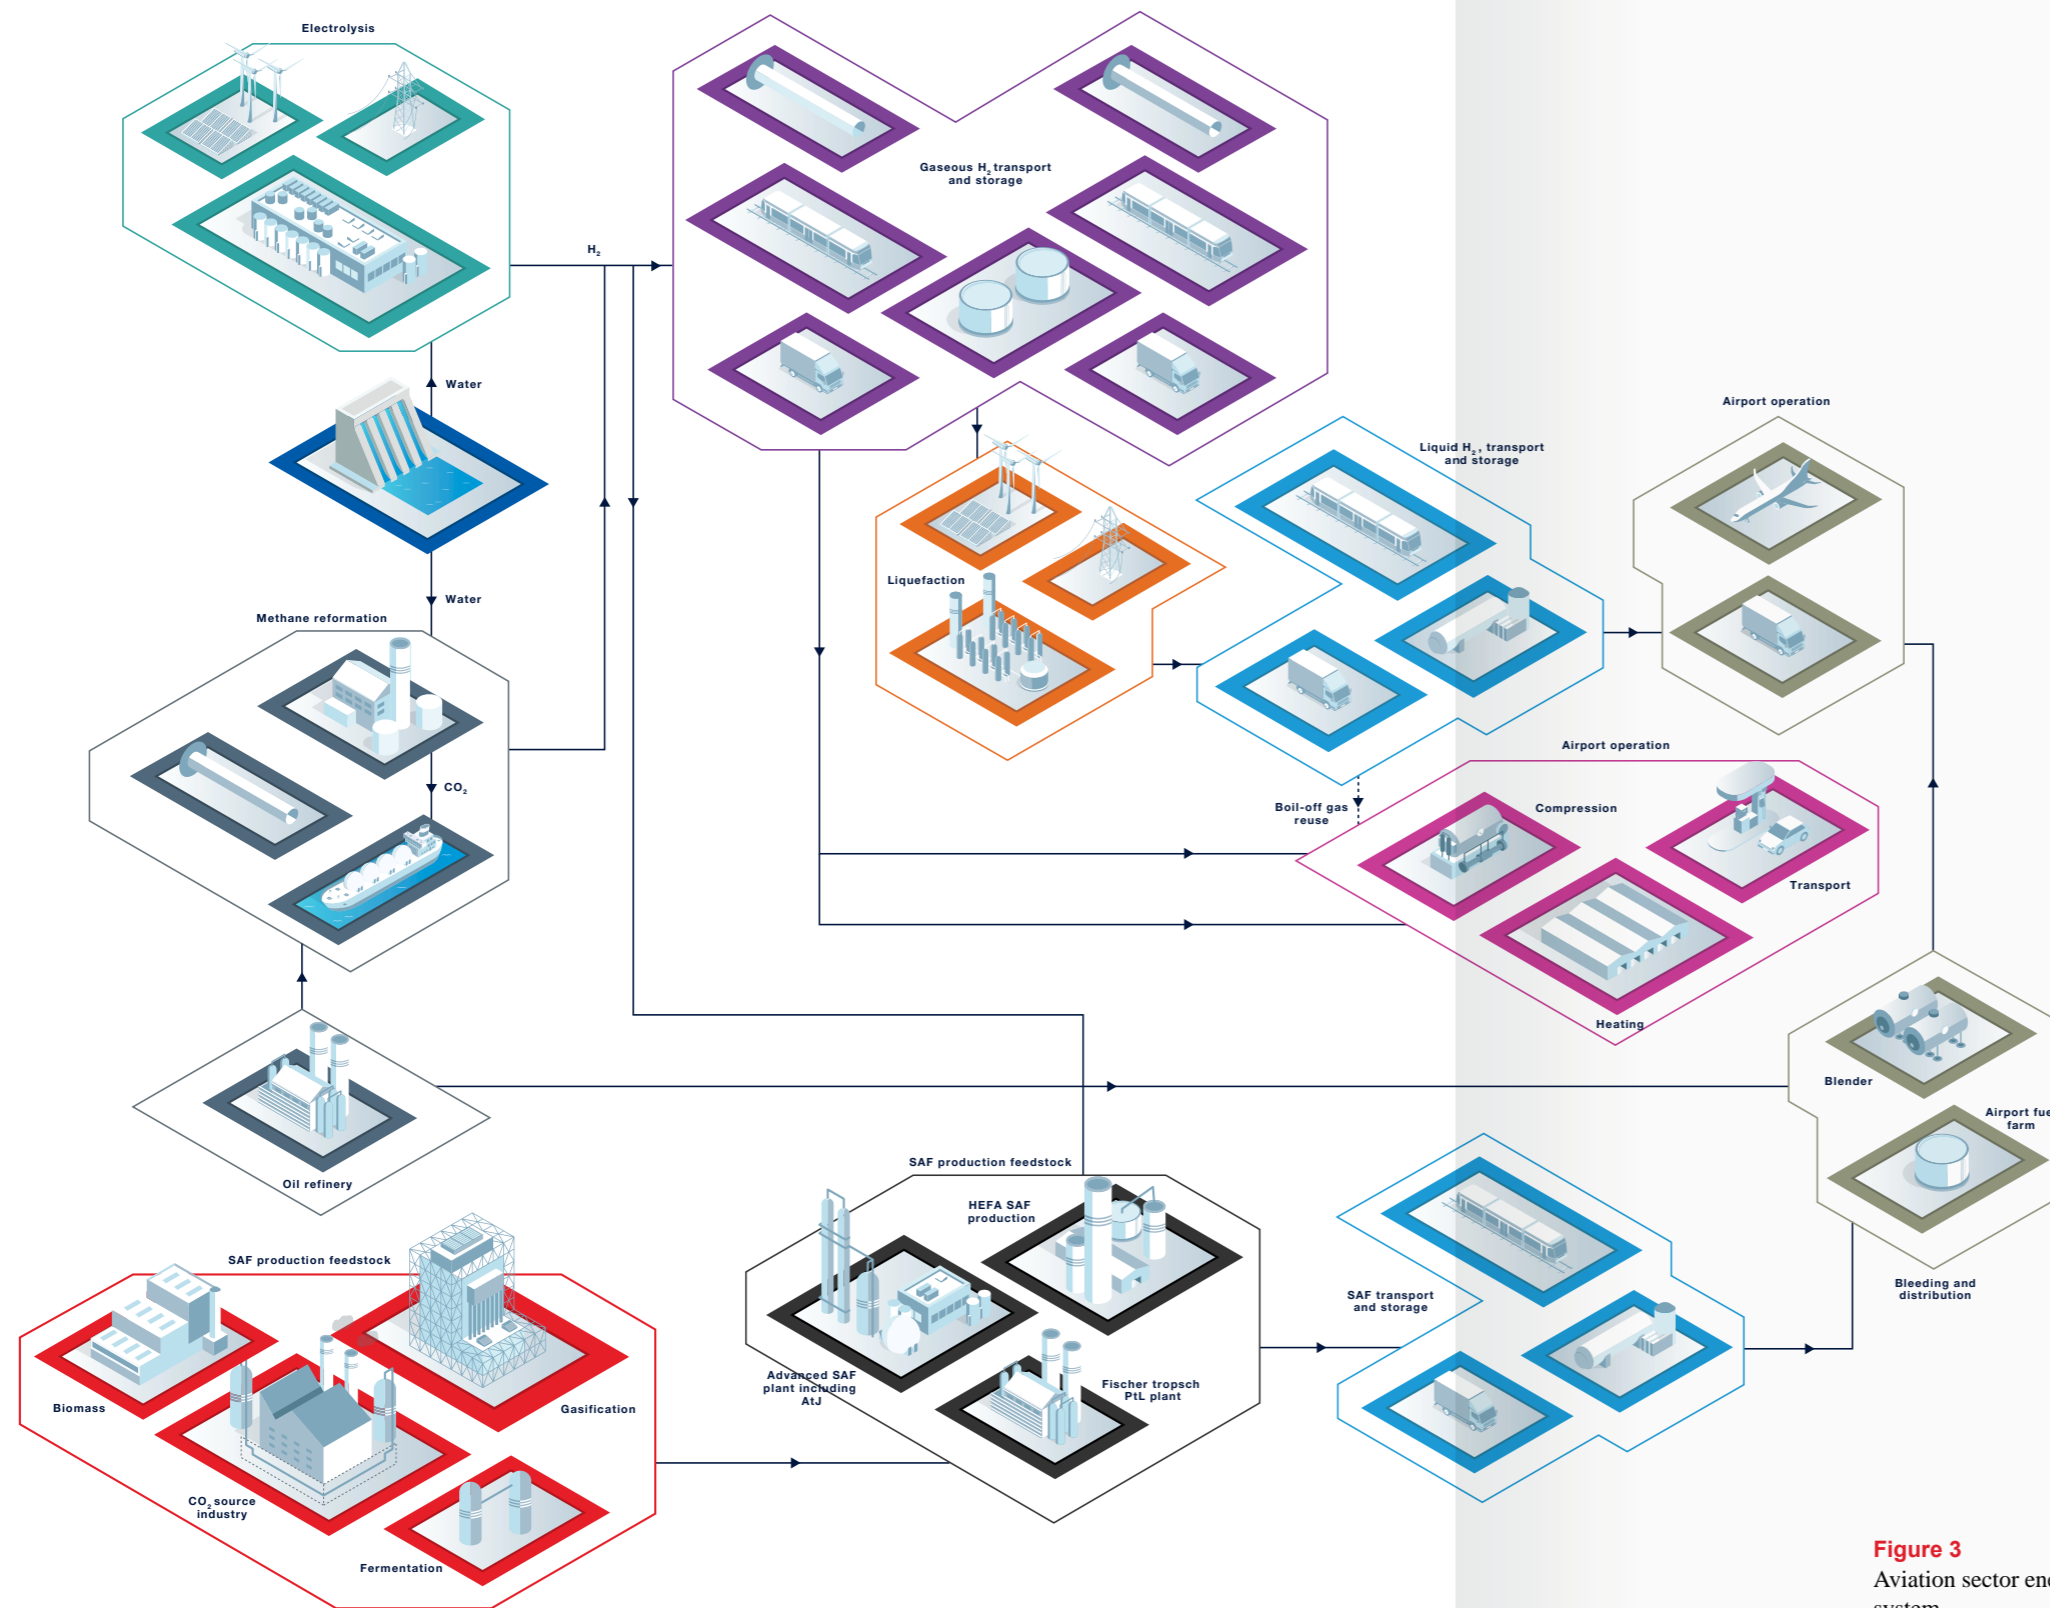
Electrolysis

$H_2$

Gaseous $H_2$ transport and storage

Water

Water

Methane reformation

$CO_2$

Liquefaction

Liquid $H_2$, transport and storage

Airport operation

Airport operation

Boil-off gas reuse

Compression

Transport

Heating

Oil refinery

Blender

Airport fue farm

SAF production feedstock

HEFA SAF production

SAF production feedstock

Biomass

Gasification

$CO_2$ source industry

Fermentation

Advanced SAF plant including AtJ

Fischer tropsch PtL plant

SAF transport and storage

Bleeding and distribution

Figure 3
Aviation sector ene
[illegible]